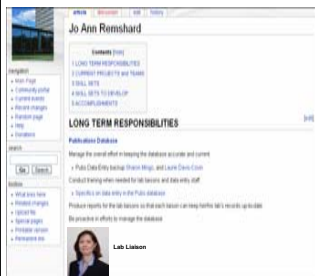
article | discussion | edit | history

Jo Ann Remshard

Contents [hide]
1 LONG TERM RESPONSIBILITIES
2 CURRENT PROJECTS and TEAMS
3 SKILL SETS
4 SKILL SETS TO DEVELOP
5 ACCOMPLISHMENTS

navigation
• Main Page
• Community portal
• Current events
• Recent changes
• Random page
• Help
• Donations

search

Go | Search

toolbox
• What links here
• Related changes
• Upload file
• Special pages
• Printable version
• Permanent link

LONG TERM RESPONSIBILITIES

[edit]

Publications Database

Manage the overall effort in keeping the database accurate and current

• Pubs Data Entry backup Sharon Mings, and Laurie Davis Cook

Conduct training when needed for lab liaisons and data entry staff

• Specifics on data entry in the Pubs database

Produce reports for the lab liaisons so that each liaison can keep his/her lab's records up to date

Be proactive in efforts to manage the database

Lab Liaison